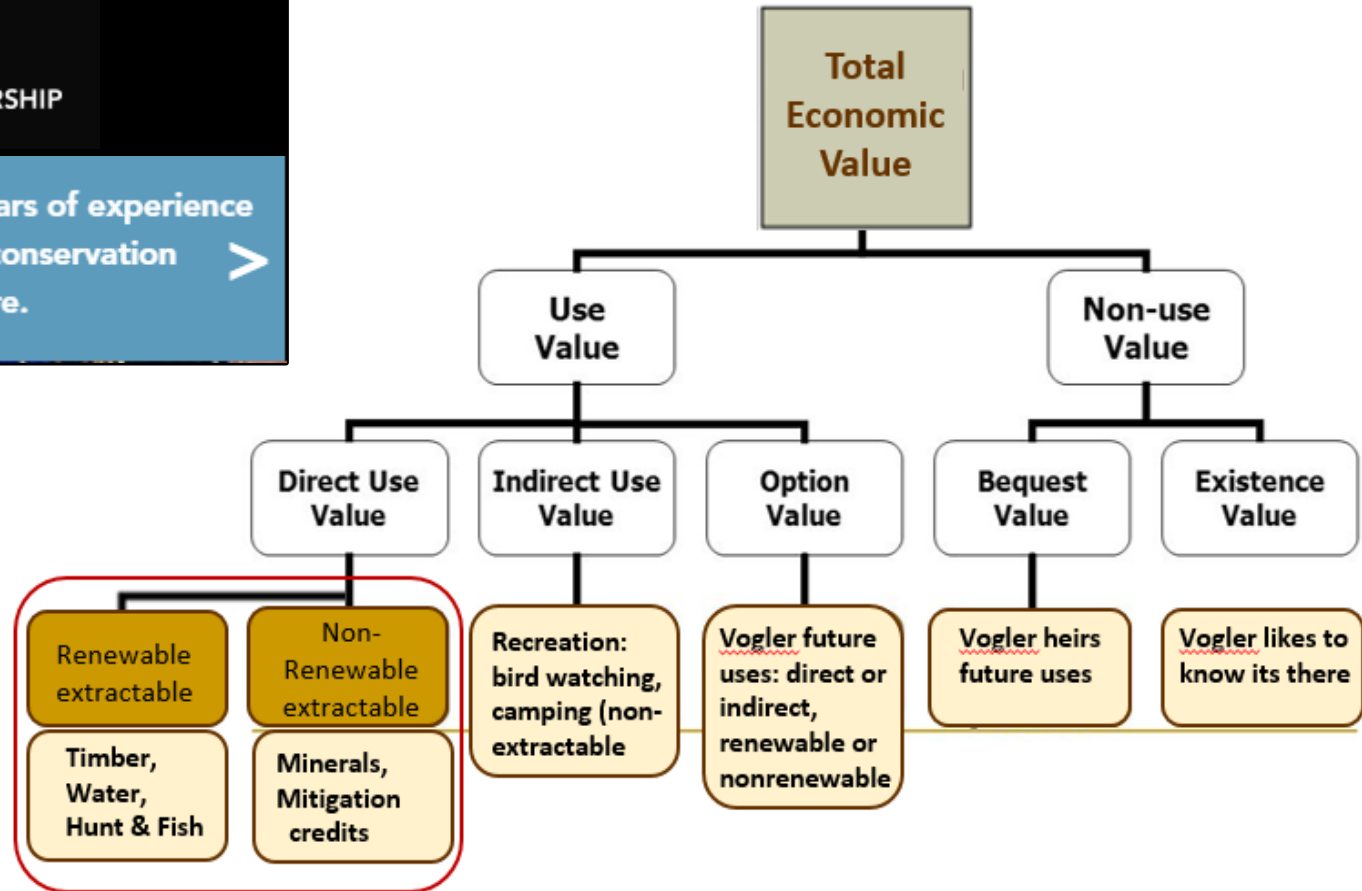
RSHIP

ars of experience
onservation
re.

>

Total Economic Value

Use Value

Non-use Value

Direct Use Value

Indirect Use Value

Option Value

Bequest Value

Existence Value

Renewable extractable

Non-Renewable extractable

Timber, Water, Hunt & Fish

Minerals, Mitigation credits

Recreation: bird watching, camping (non-extractable

Vogler future uses: direct or indirect, renewable or nonrenewable

Vogler heirs future uses

Vogler likes to know its there